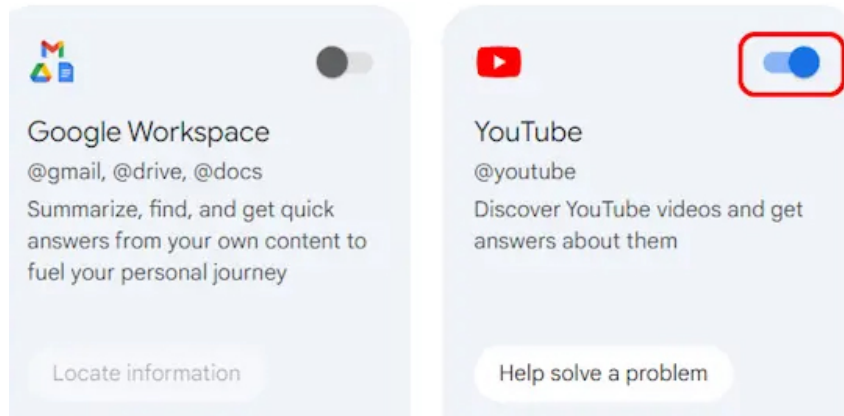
Google Workspace
@gmail, @drive, @docs
Summarize, find, and get quick answers from your own content to fuel your personal journey

Locate information

YouTube
@youtube
Discover YouTube videos and get answers about them

Help solve a problem